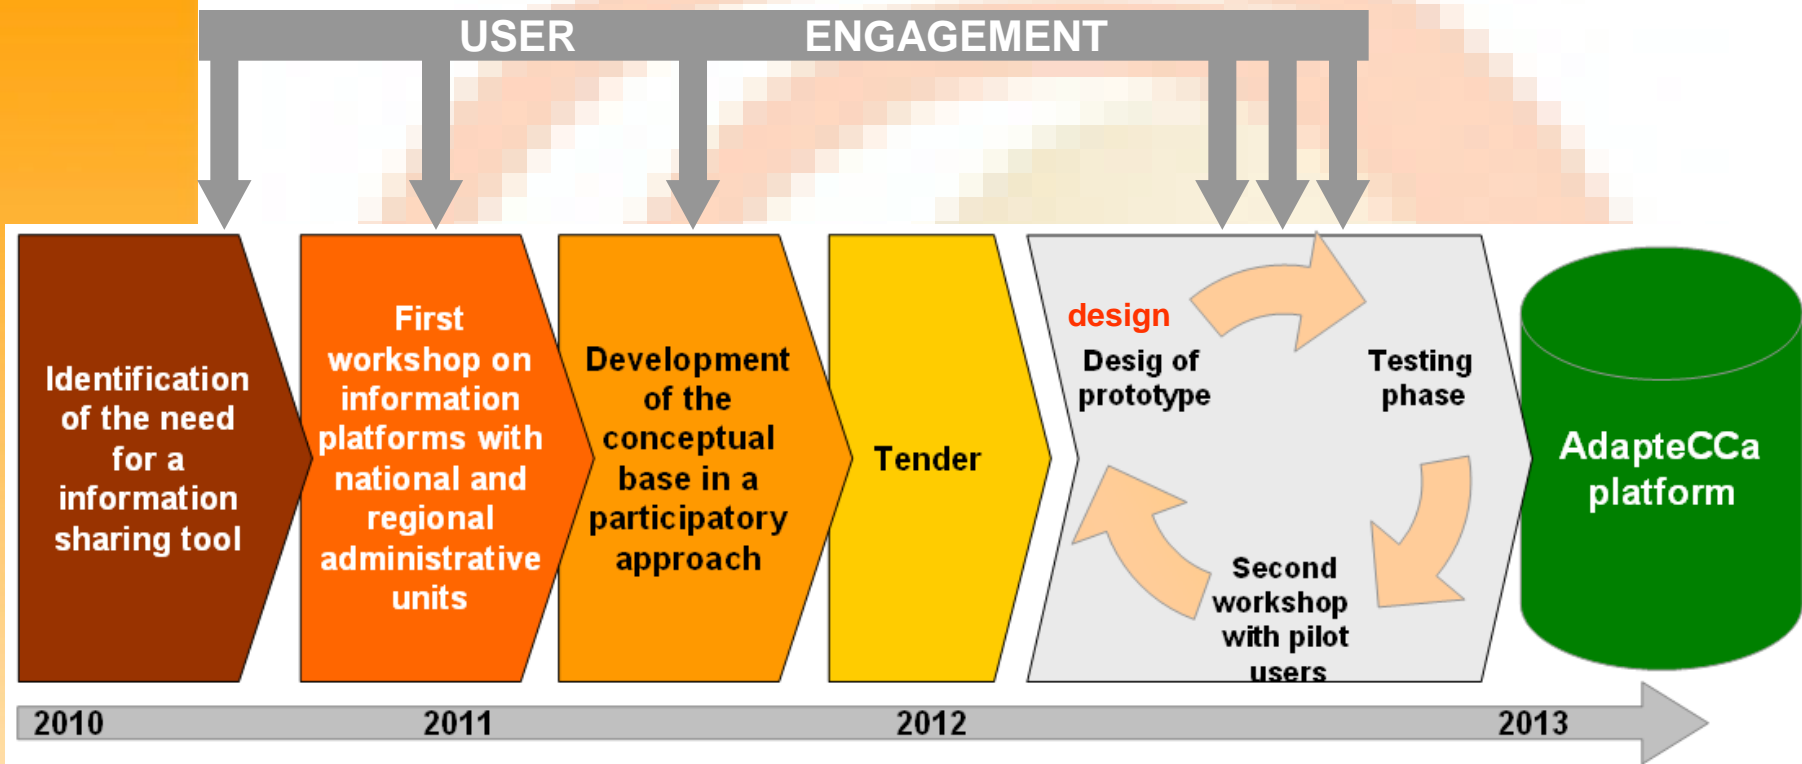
USER ENGAGEMENT

Identification of the need for a information sharing tool

First workshop on information platforms with national and regional administrative units

Development of the conceptual base in a participatory approach

Tender

design

Desig of prototype

Testing phase

Second workshop with pilot users

AdapteCCa platform

2010

2011

2012

2013